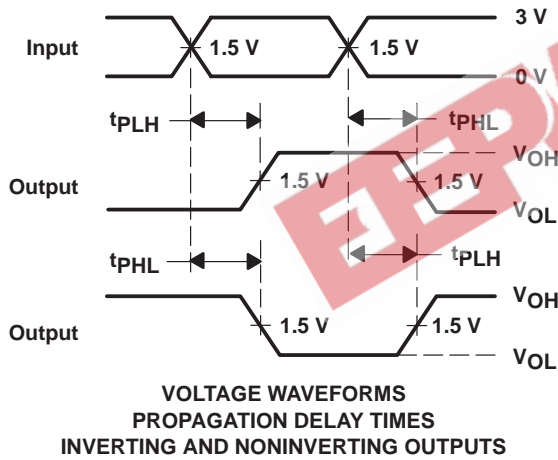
3 V

Input

1.5 V

1.5 V

0 V

$t_{PLH}$

$t_{PHL}$

$V_{OH}$

Output

1.5 V

1.5 V

$V_{OL}$

$t_{PHL}$

$t_{PLH}$

$V_{OH}$

Output

1.5 V

1.5 V

$V_{OL}$

VOLTAGE WAVEFORMS
PROPAGATION DELAY TIMES
INVERTING AND NONINVERTING OUTPUTS